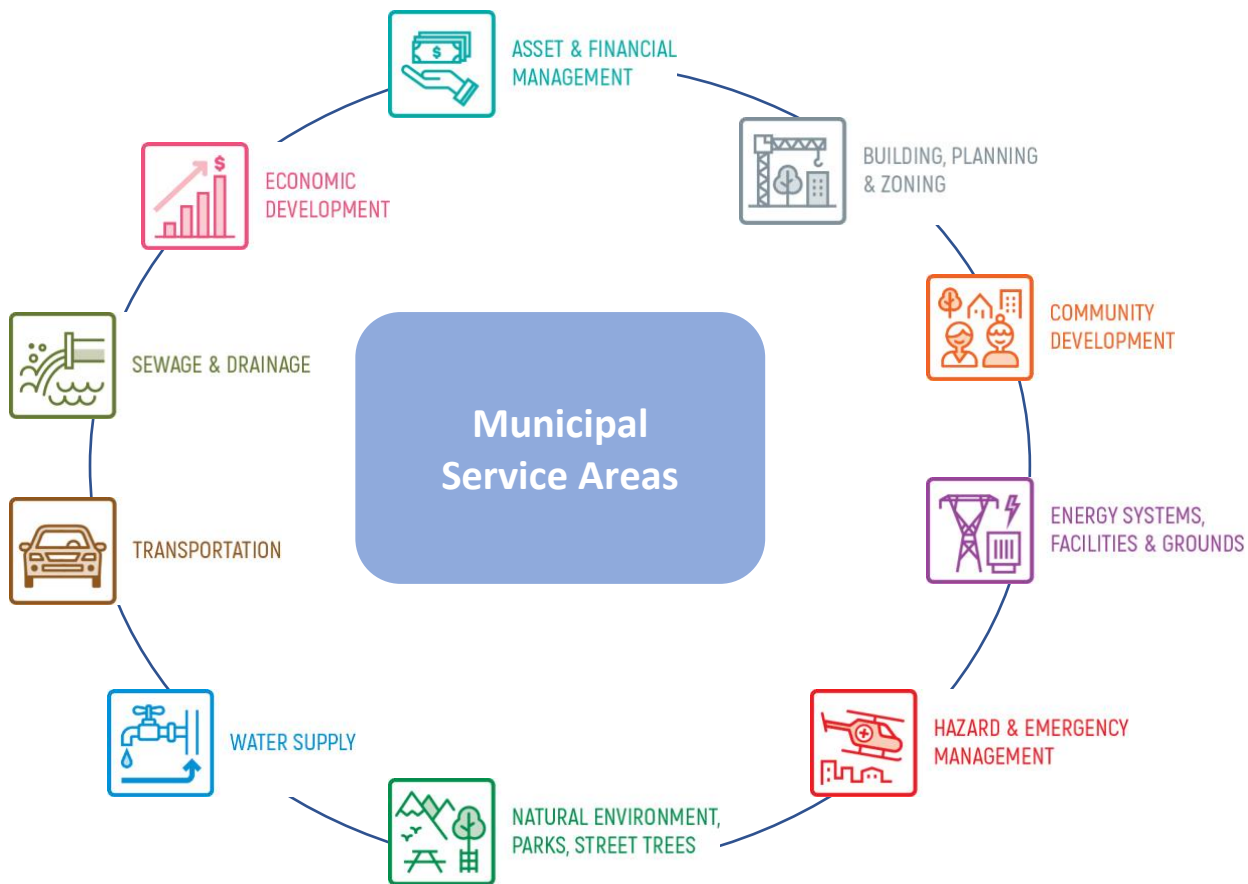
ASSET & FINANCIAL MANAGEMENT

BUILDING, PLANNING & ZONING

COMMUNITY DEVELOPMENT

ENERGY SYSTEMS, FACILITIES & GROUNDS

HAZARD & EMERGENCY MANAGEMENT

NATURAL ENVIRONMENT, PARKS, STREET TREES

WATER SUPPLY

TRANSPORTATION

SEWAGE & DRAINAGE

ECONOMIC DEVELOPMENT

$

Municipal Service Areas